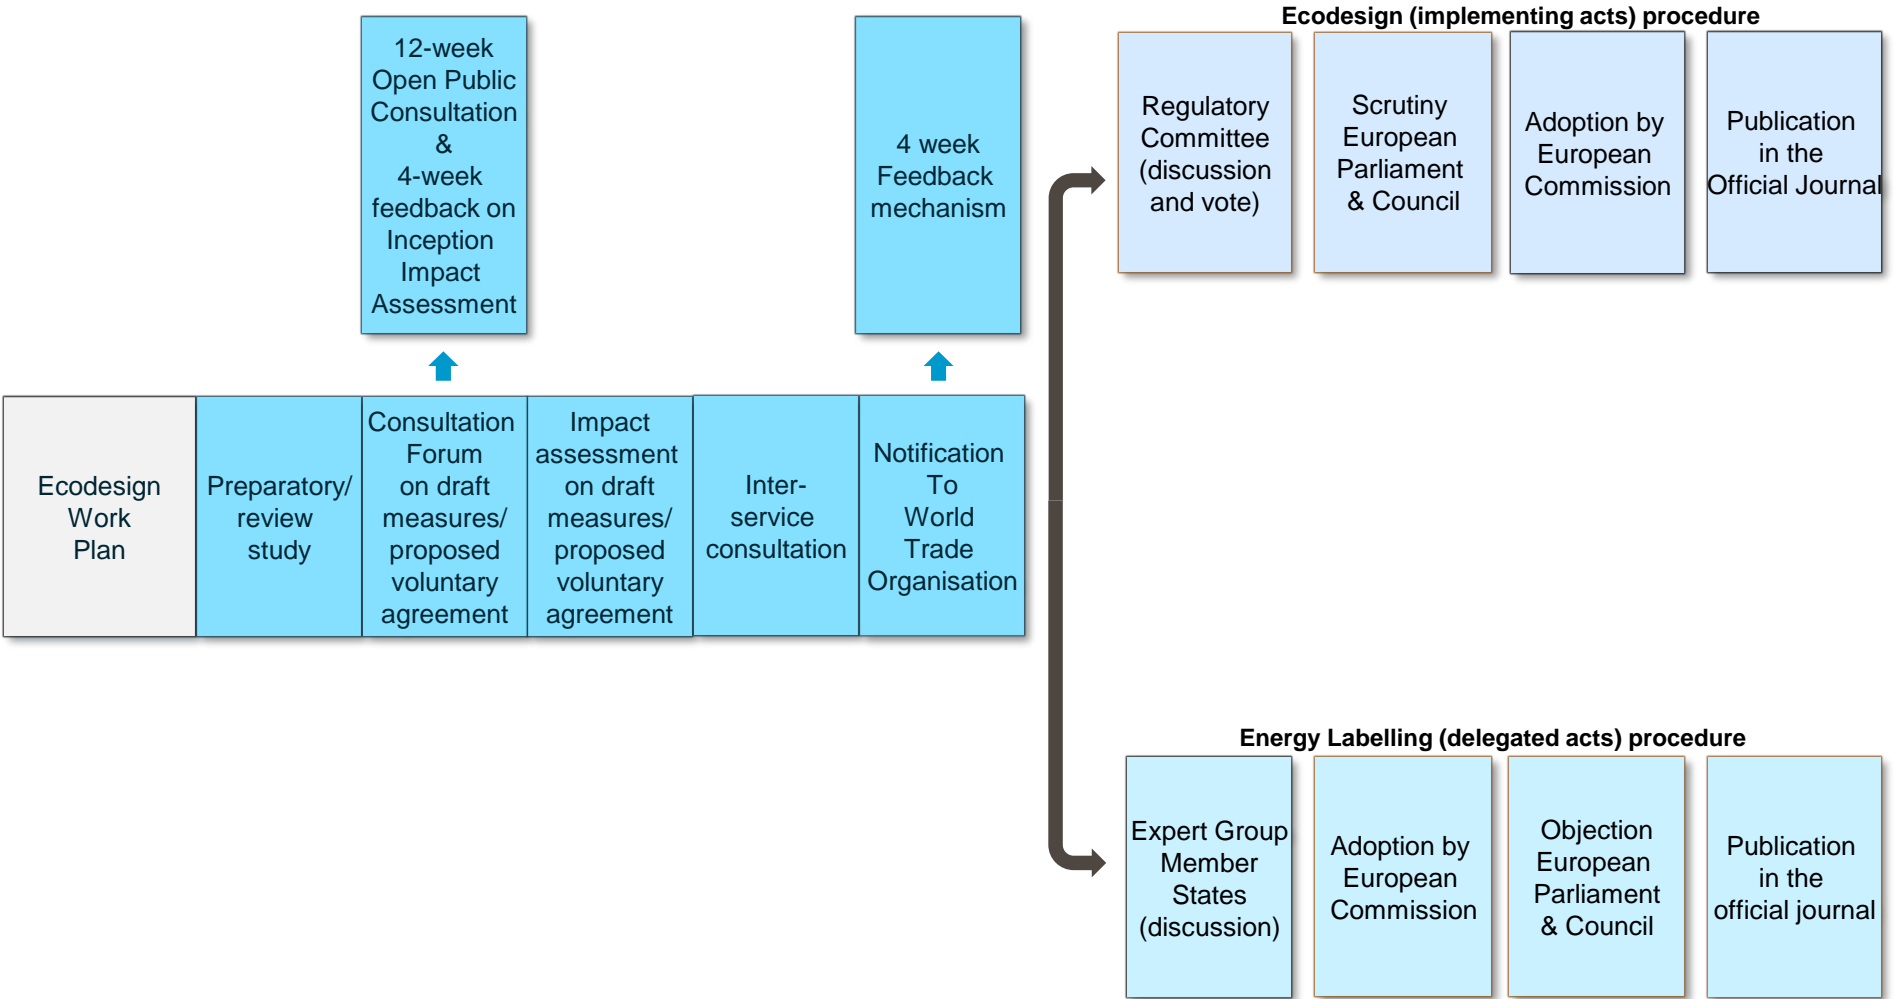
12-week Open Public Consultation & 4-week feedback on Inception Impact Assessment

4 week Feedback mechanism

Ecodesign (implementing acts) procedure

Regulatory Committee (discussion and vote)

Scrutiny European Parliament & Council

Adoption by European Commission

Publication in the Official Journal

Ecodesign Work Plan

Preparatory/ review study

Consultation Forum on draft measures/ proposed voluntary agreement

Impact assessment on draft measures/ proposed voluntary agreement

Inter-service consultation

Notification To World Trade Organisation

Energy Labelling (delegated acts) procedure

Expert Group Member States (discussion)

Adoption by European Commission

Objection European Parliament & Council

Publication in the official journal